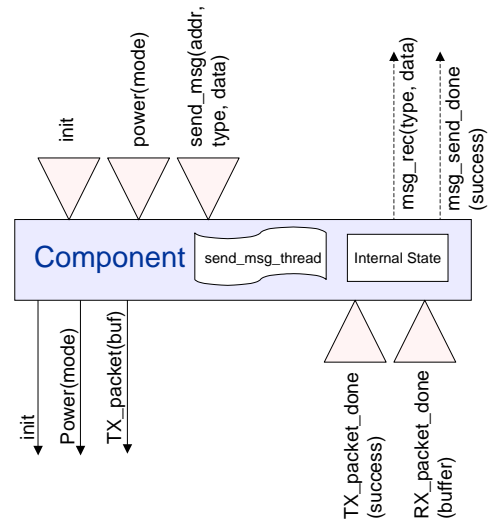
init

power(mode)

send_msg(addr, type, data)

msg_rec(type, data)

msg_send_done (success)

Component

send_msg_thread

Internal State

init

Power(mode)

TX_packet(buf)

TX_packet_done (success)

RX_packet_done (buffer)